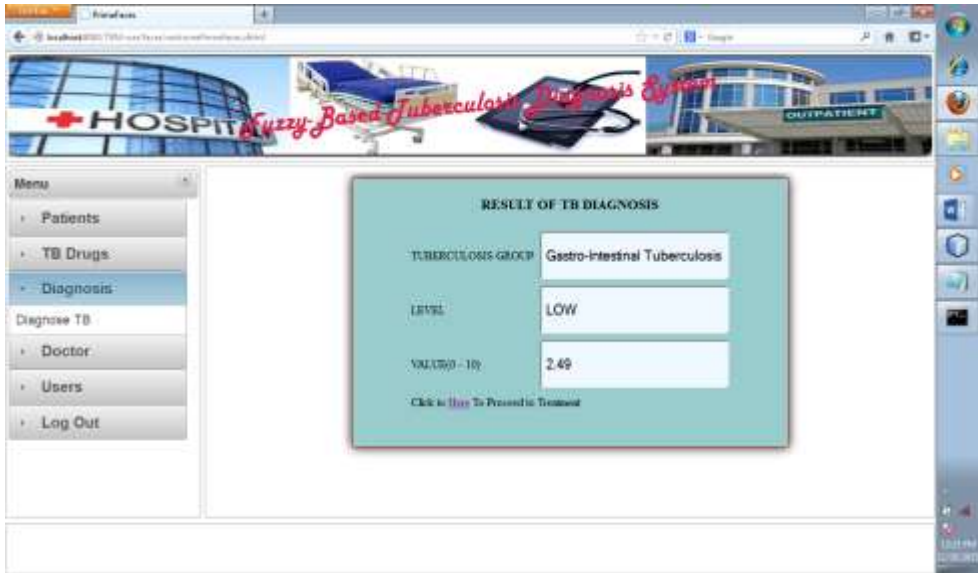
PrimeFaces

localhost

Google

HOSPIT Fuzzy-Based Tuberculosis Diagnosis System

OUTPATIENT

Menu

Patients

TB Drugs

Diagnosis

Diagnose TB

Doctor

Users

Log Out

RESULT OF TB DIAGNOSIS

TUBERCULOSIS GROUP Gastro-Intestinal Tuberculosis

LEVEL LOW

VALUE(0 - 10) 2.49

Click to Here To Proceed to Treatment